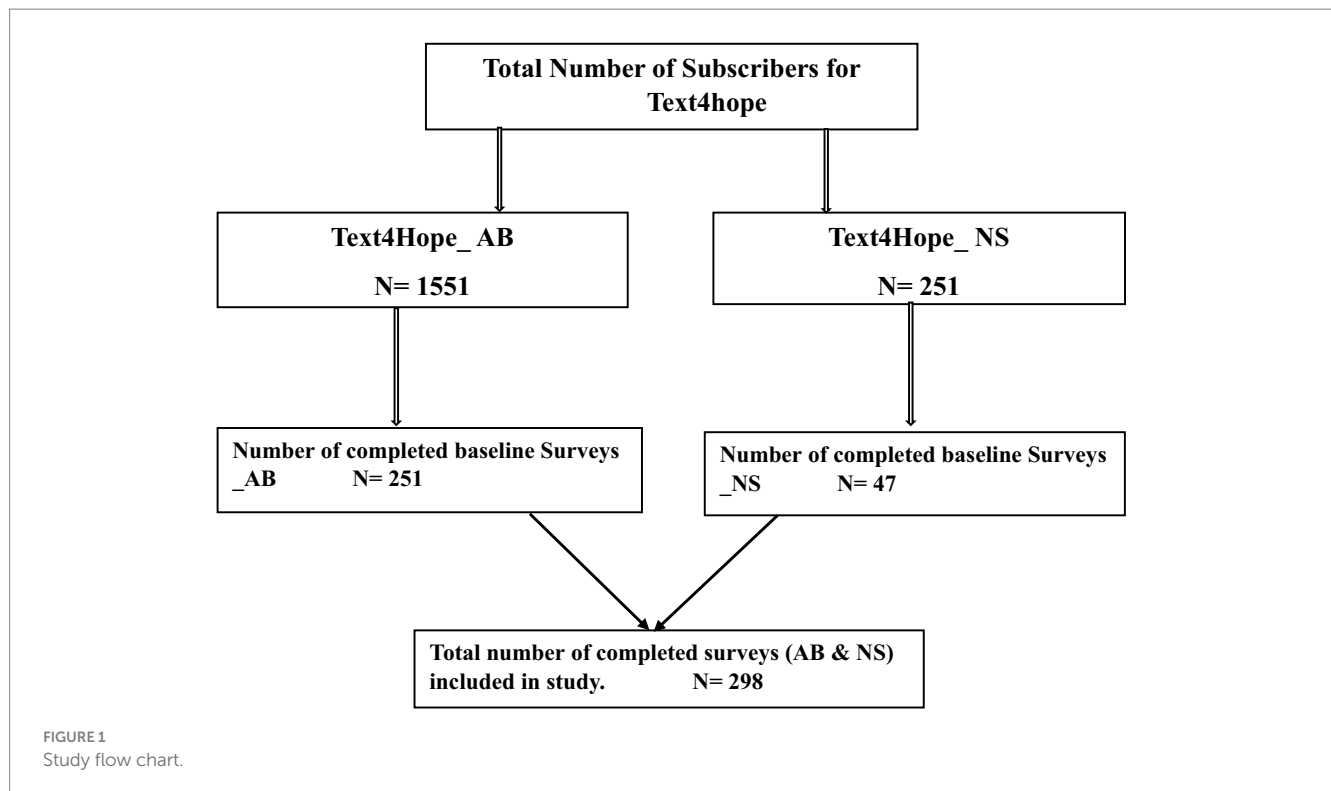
Total Number of Subscribers for Text4hope

Text4Hope_ AB

N= 1551

Text4Hope_ NS

N= 251

Number of completed baseline Surveys _AB N= 251

Number of completed baseline Surveys _NS N= 47

Total number of completed surveys (AB & NS) included in study. N= 298

FIGURE 1
Study flow chart.